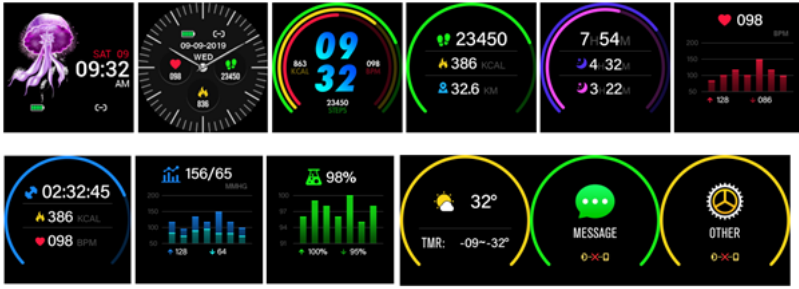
SAT 09
09:32
AM

09-09-2019
WED
098
23450
836

09
32
863
KCAL
098
BPM
23450
STEPS

23450
386 KCAL
32.6 KM

7H54M
4H32M
3H22M

098
BPM
128
086

02:32:45
386 KCAL
098 BPM

156/65
MMHG
200
150
100
50
0
128
64

98%
100
80
60
40
20
100%
95%

32°
TMR: -09~-32°

MESSAGE

OTHER